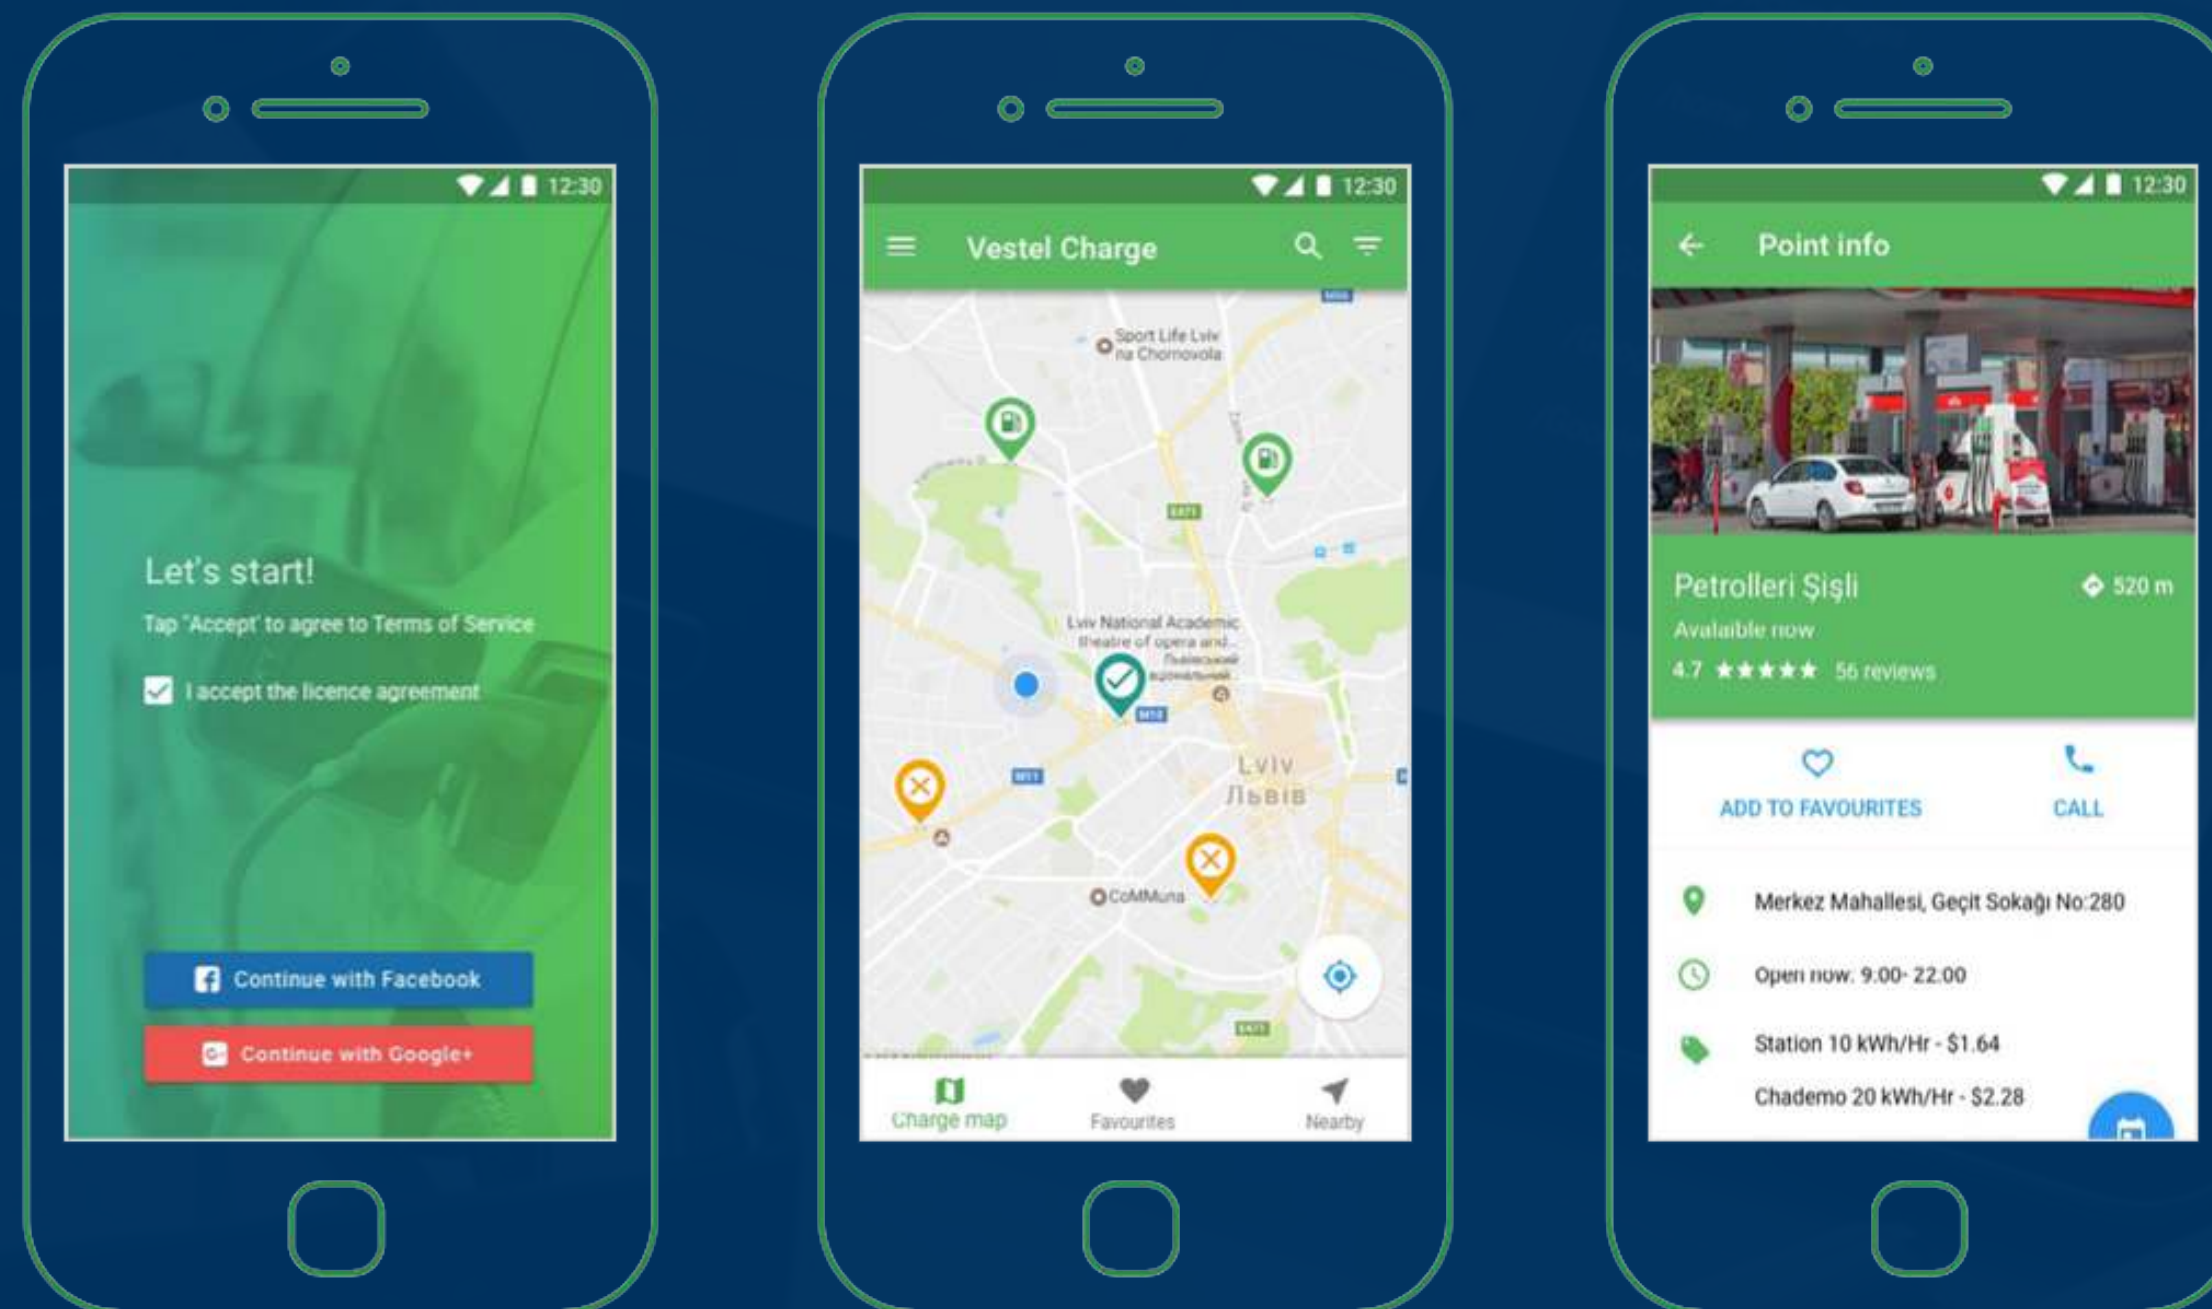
12:30

Let's start!

Tap 'Accept' to agree to Terms of Service

I accept the licence agreement

Continue with Facebook

Continue with Google+

12:30

Vestel Charge

Sport Life Lviv na Chornovola

Lviv National Academic theatre of opera and...

Lviv
Львів

CoMMuna

Charge map

Favourites

Nearby

12:30

Point info

Petrolleri Şişli

520 m

Available now

4.7 ★★★★★ 56 reviews

ADD TO FAVOURITES

CALL

Merkez Mahallesi, Geçit Sokağı No:280

Open now: 9.00- 22.00

Station 10 kWh/Hr - $1.64

Chademo 20 kWh/Hr - $2.28